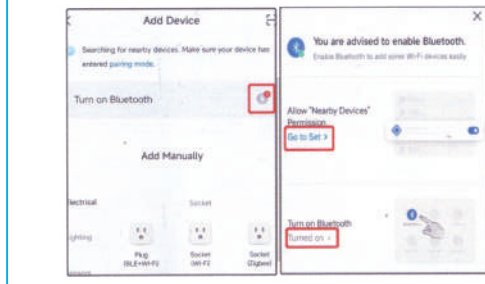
Add Device

Searching for nearby devices. Make sure your device has entered pairing mode.

Turn on Bluetooth

Add Manually

Electrical

Socket

Lighting

Plug (BLE+Wi-Fi)

Socket (Wi-Fi)

Socket (Zigbee)

You are advised to enable Bluetooth.

Enable Bluetooth to add some Wi-Fi devices easily

Allow "Nearby Devices" Permission

Go to Set >

Turn on Bluetooth

Turned on >